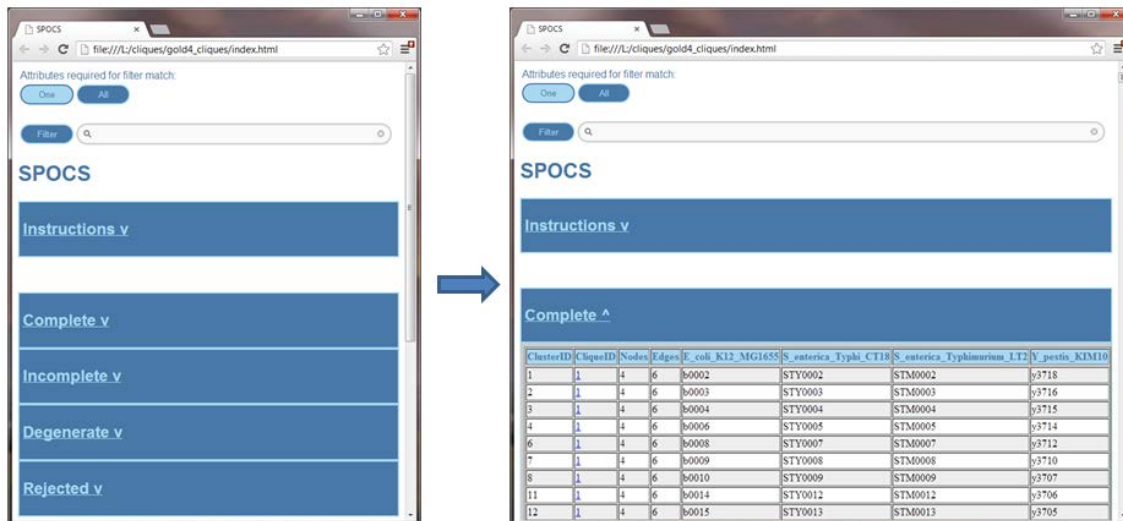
SPOCS ×

file:///L:/cliques/gold4_cliques/index.html

Attributes required for filter match:

One All

Filter

SPOCS

Instructions v

Complete v

Incomplete v

Degenerate v

Rejected v

SPOCS ×

file:///L:/cliques/gold4_cliques/index.html

Attributes required for filter match:

One All

Filter

SPOCS

Instructions v

Complete ^

| ClusterID | CliqueID | Nodes | Edges | E_coli_K12_MG1655 | S_enterica_Typhi_CT18 | S_enterica_Typhimurium_LT2 | Y_pestis_KIM10 |
|---|---|---|---|---|---|---|---|
| 1 | 1 | 4 | 6 | b0002 | STY0002 | STM0002 | y3718 |
| 2 | 1 | 4 | 6 | b0003 | STY0003 | STM0003 | y3716 |
| 3 | 1 | 4 | 6 | b0004 | STY0004 | STM0004 | y3715 |
| 4 | 1 | 4 | 6 | b0006 | STY0005 | STM0005 | y3714 |
| 6 | 1 | 4 | 6 | b0008 | STY0007 | STM0007 | y3712 |
| 7 | 1 | 4 | 6 | b0009 | STY0008 | STM0008 | y3710 |
| 8 | 1 | 4 | 6 | b0010 | STY0009 | STM0009 | y3707 |
| 11 | 1 | 4 | 6 | b0014 | STY0012 | STM0012 | y3706 |
| 12 | 1 | 4 | 6 | b0015 | STY0013 | STM0013 | y3705 |